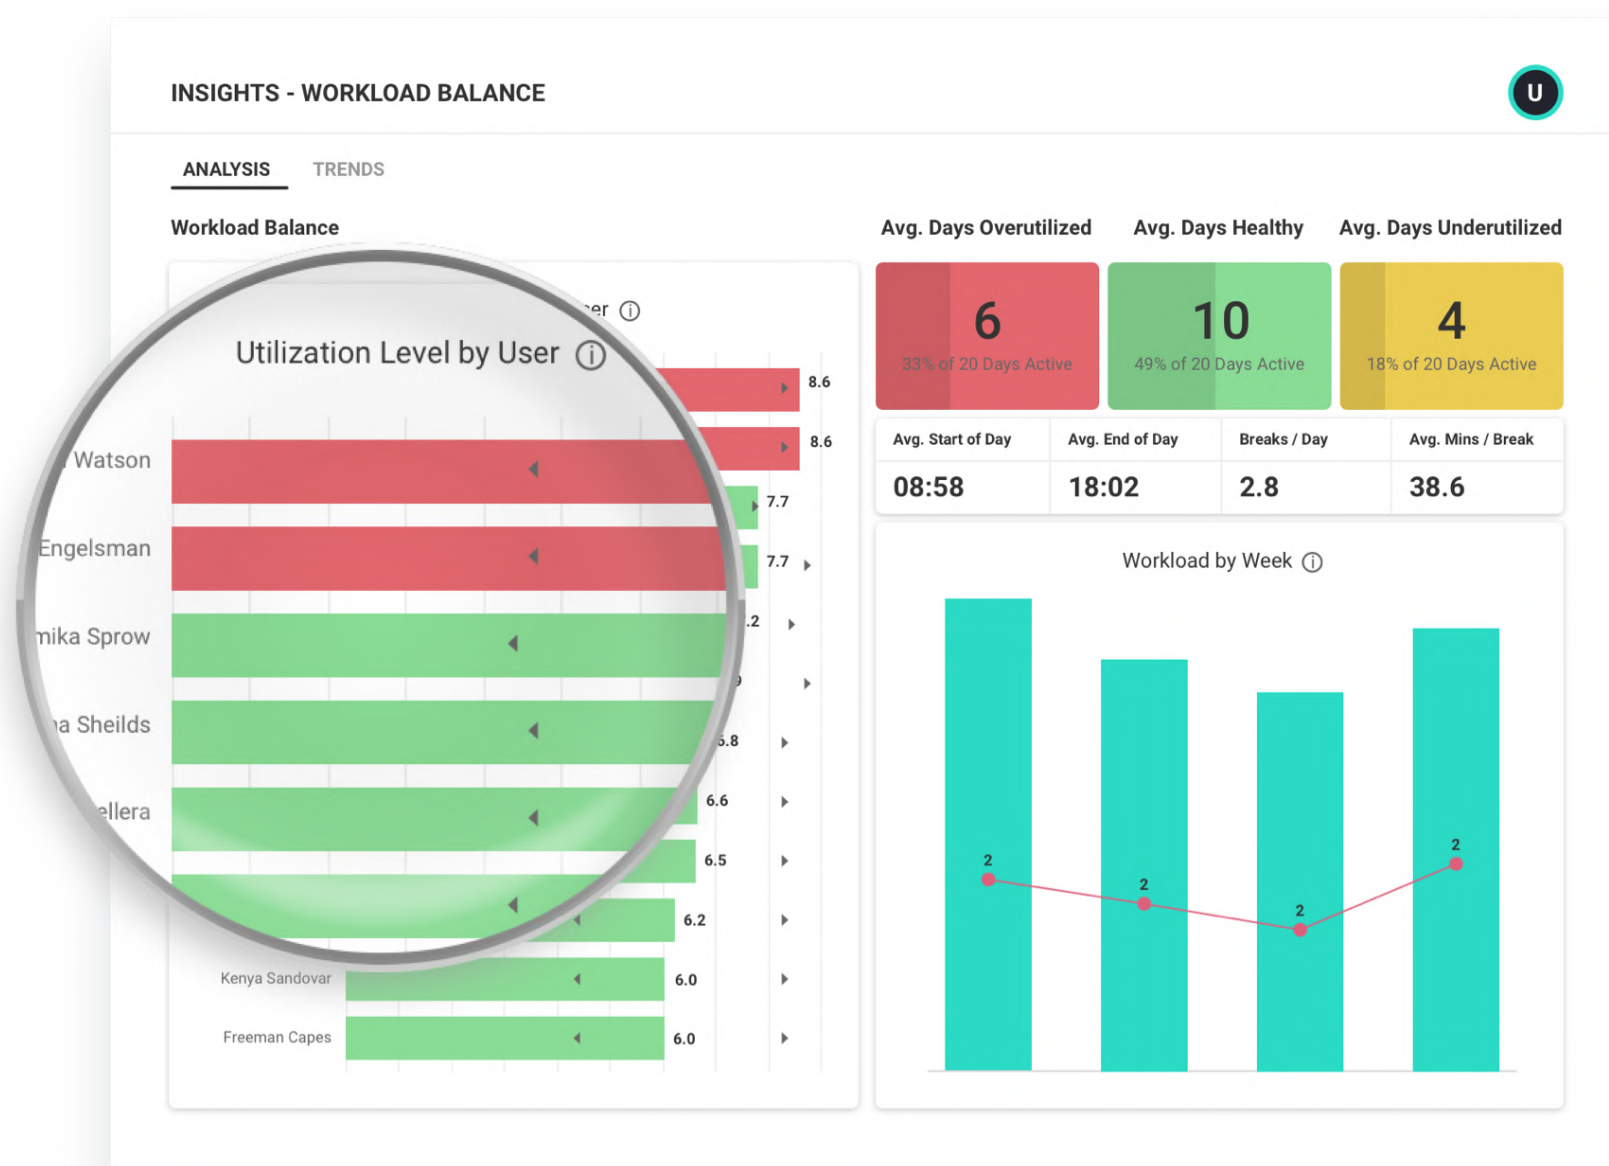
INSIGHTS - WORKLOAD BALANCE

U

ANALYSIS TRENDS

Workload Balance

Avg. Days Overutilized

Avg. Days Healthy

Avg. Days Underutilized

Utilization Level by User ⓘ

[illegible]er ⓘ

Watson

Engelsman

mika Sprow

a Sheilds

ellera

8.6

8.6

7.7

7.7

.2

9

.8

6.6

6.5

6.2

Kenya Sandovar

6.0

Freeman Capes

6.0

6

33% of 20 Days Active

10

49% of 20 Days Active

4

18% of 20 Days Active

| Avg. Start of Day | Avg. End of Day | Breaks / Day | Avg. Mins / Break |
|---|---|---|---|
| 08:58 | 18:02 | 2.8 | 38.6 |

Workload by Week ⓘ

2

2

2

2